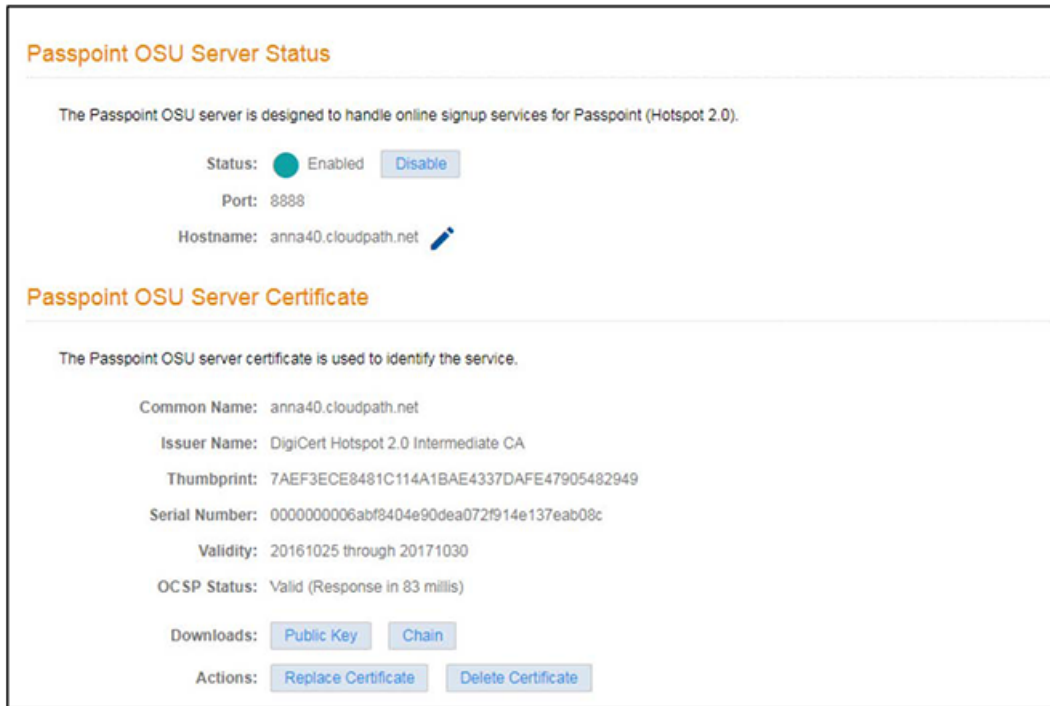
Passpoint OSU Server Status

The Passpoint OSU server is designed to handle online signup services for Passpoint (Hotspot 2.0).

Status: Enabled Disable

Port: 8888

Hostname: anna40.cloudpath.net

Passpoint OSU Server Certificate

The Passpoint OSU server certificate is used to identify the service.

Common Name: anna40.cloudpath.net

Issuer Name: DigiCert Hotspot 2.0 Intermediate CA

Thumbprint: 7AEF3ECE8481C114A1BAE4337DAFE47905482949

Serial Number: 0000000006abf8404e90dea072f914e137eab08c

Validity: 20161025 through 20171030

OCSP Status: Valid (Response in 83 millis)

Downloads: Public Key Chain

Actions: Replace Certificate Delete Certificate